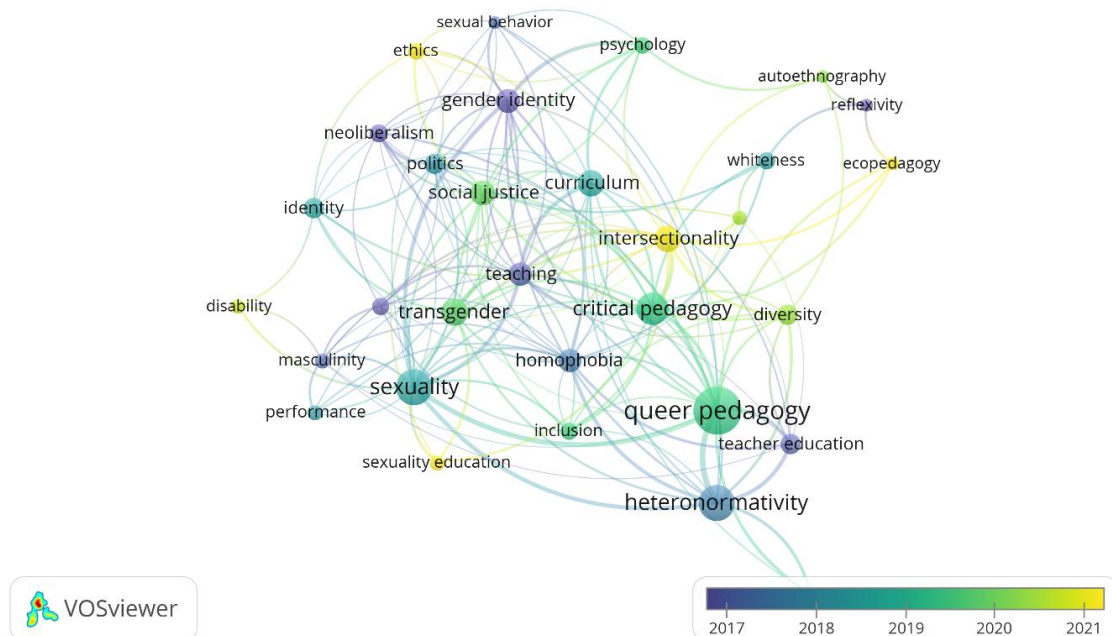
sexual behavior
psychology
ethics
autoethnography
gender identity
reflexivity
neoliberalism
politics
whiteness
ecopedagogy
curriculum
social justice
identity
intersectionality
teaching
disability
transgender
critical pedagogy
diversity
masculinity
homophobia
sexuality
queer pedagogy
performance
inclusion
teacher education
sexuality education
heteronormativity

VOSviewer

| 2017 | 2018 | 2019 | 2020 | 2021 |
|---|---|---|---|---|